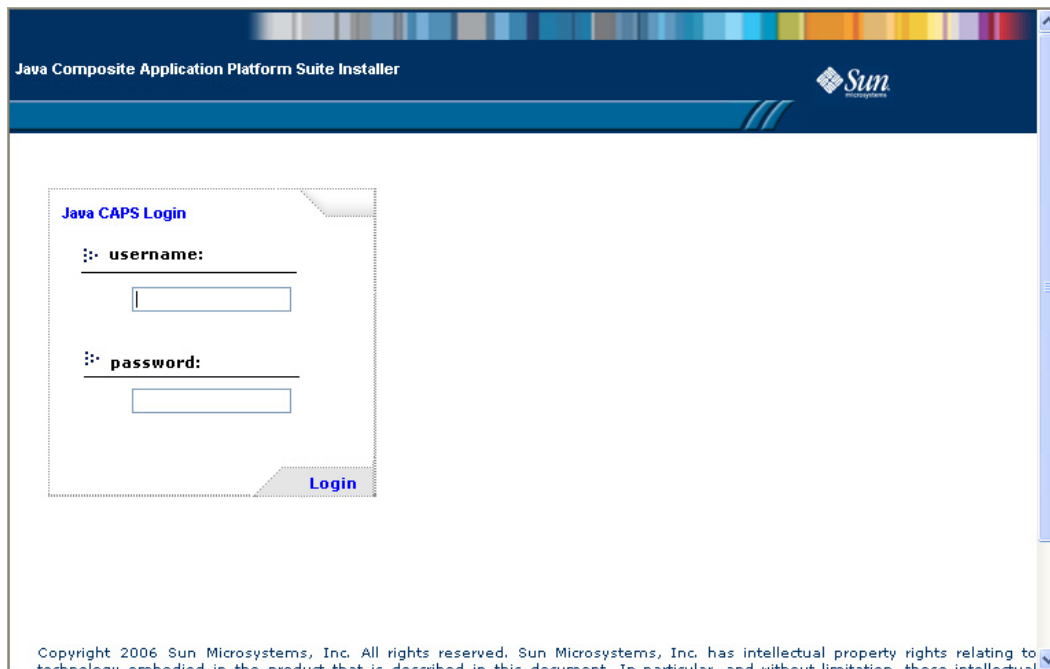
Java Composite Application Platform Suite Installer

Sun microsystems

Java CAPS Login

username:

password:

Login

Copyright 2006 Sun Microsystems, Inc. All rights reserved. Sun Microsystems, Inc. has intellectual property rights relating to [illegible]